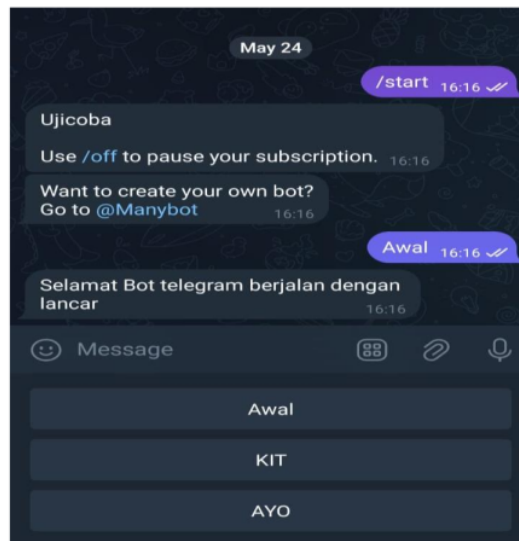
May 24

/start 16:16

Ujicoba

Use /off to pause your subscription. 16:16

Want to create your own bot? Go to @Manybot 16:16

Awal 16:16

Selamat Bot telegram berjalan dengan lancar 16:16

Message

Awal

KIT

AYO